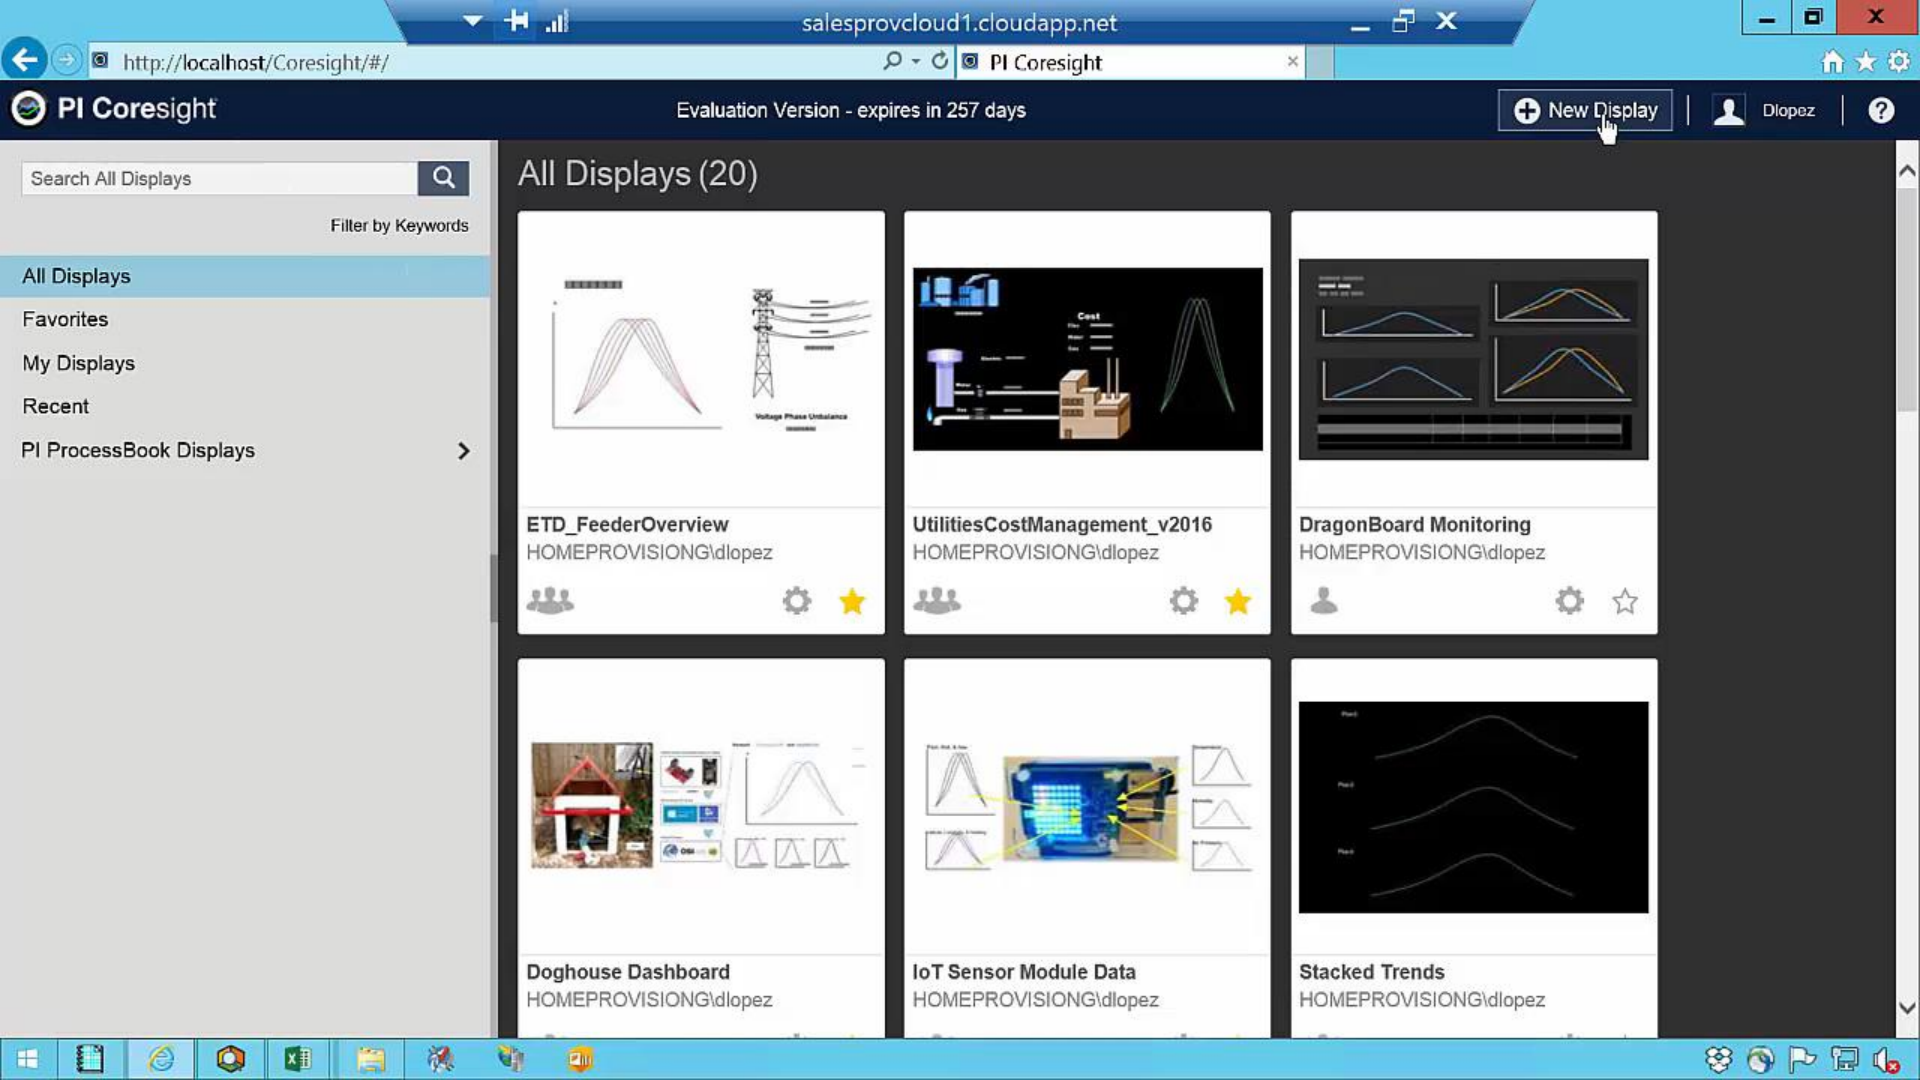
salesprovcloud1.cloudapp.net

http://localhost/Coresight/#/

PI Coresight

PI Coresight

Evaluation Version - expires in 257 days

New Display

Dlopez

Search All Displays

Filter by Keywords

All Displays

Favorites

My Displays

Recent

PI ProcessBook Displays

All Displays (20)

ETD_FeederOverview
HOMEPROVISIONG\dlopez

UtilitiesCostManagement_v2016
HOMEPROVISIONG\dlopez

DragonBoard Monitoring
HOMEPROVISIONG\dlopez

Doghouse Dashboard
HOMEPROVISIONG\dlopez

IoT Sensor Module Data
HOMEPROVISIONG\dlopez

Stacked Trends
HOMEPROVISIONG\dlopez